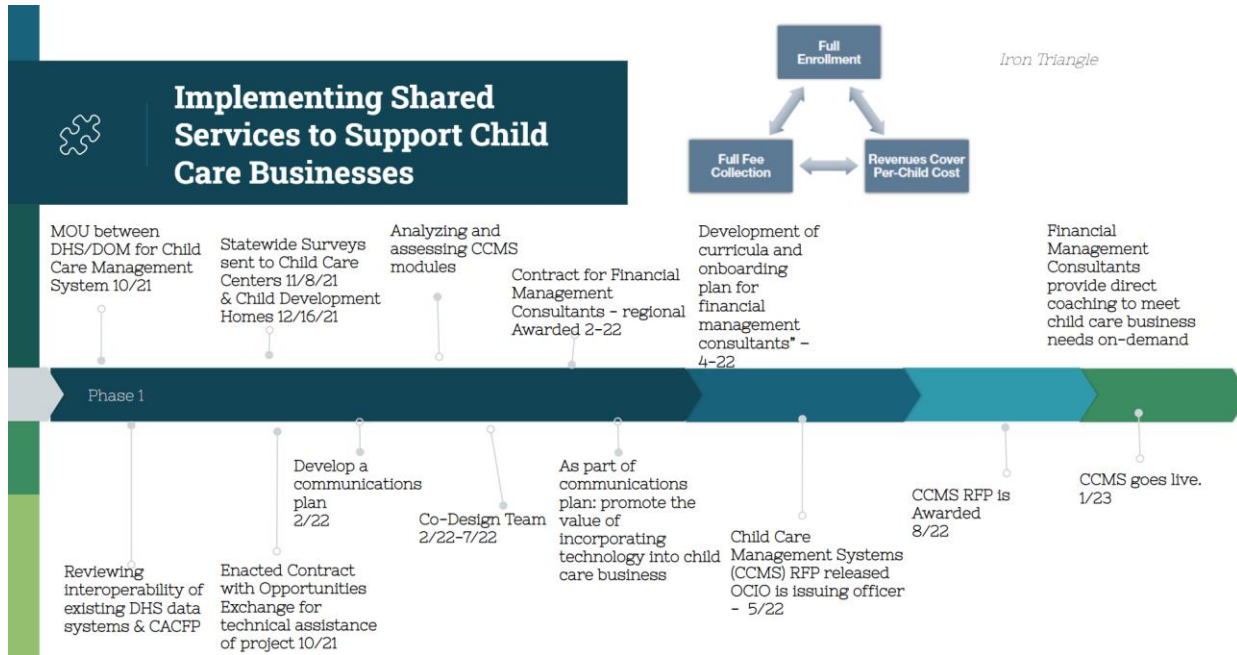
Implementing Shared Services to Support Child Care Businesses

Full Enrollment

Full Fee Collection

Revenues Cover Per-Child Cost

Iron Triangle

MOU between DHS/DOM for Child Care Management System 10/21

Statewide Surveys sent to Child Care Centers 11/8/21 & Child Development Homes 12/16/21

Analyzing and assessing CCMS modules

Contract for Financial Management Consultants - regional Awarded 2-22

Development of curricula and onboarding plan for financial management consultants" – 4-22

Financial Management Consultants provide direct coaching to meet child care business needs on-demand

Phase 1

Reviewing interoperability of existing DHS data systems & CACFP

Enacted Contract with Opportunities Exchange for technical assistance of project 10/21

Develop a communications plan 2/22

Co-Design Team 2/22-7/22

As part of communications plan: promote the value of incorporating technology into child care business

Child Care Management Systems (CCMS) RFP released OCIO is issuing officer – 5/22

CCMS RFP is Awarded 8/22

CCMS goes live. 1/23